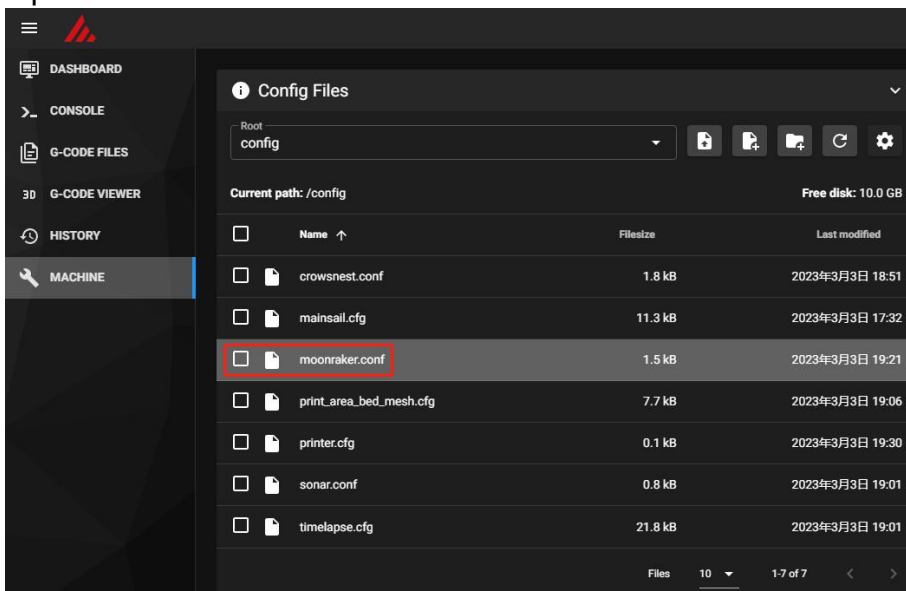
DASHBOARD
CONSOLE
G-CODE FILES
3D G-CODE VIEWER
HISTORY
MACHINE

Config Files

Root
config

Current path: /config
Free disk: 10.0 GB

| Name ↑ | Filesize | Last modified |
|---|---|---|
| crowsnest.conf | 1.8 kB | 2023年3月3日 18:51 |
| mainsail.cfg | 11.3 kB | 2023年3月3日 17:32 |
| moonraker.conf | 1.5 kB | 2023年3月3日 19:21 |
| print_area_bed_mesh.cfg | 7.7 kB | 2023年3月3日 19:06 |
| printer.cfg | 0.1 kB | 2023年3月3日 19:30 |
| sonar.conf | 0.8 kB | 2023年3月3日 19:01 |
| timelapse.cfg | 21.8 kB | 2023年3月3日 19:01 |

Files 10 1-7 of 7